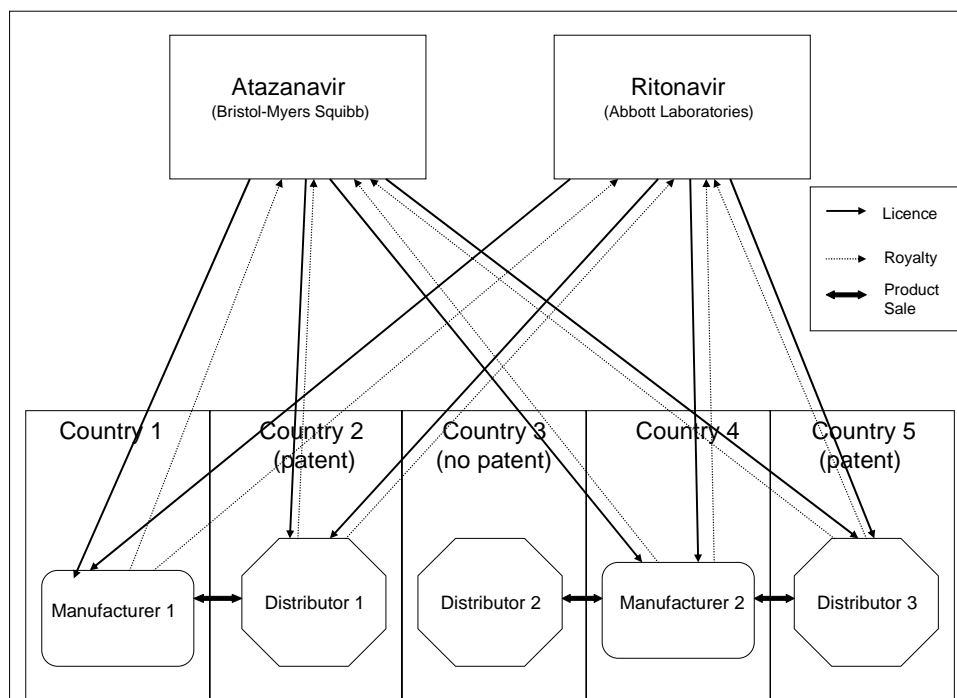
Atazanavir
(Bristol-Myers Squibb)

Ritonavir
(Abbott Laboratories)

Licence

Royalty

Product Sale

| Country 1 | Country 2 (patent) | Country 3 (no patent) | Country 4 | Country 5 (patent) |
|---|---|---|---|---|
| Manufacturer 1 | Distributor 1 | Distributor 2 | Manufacturer 2 | Distributor 3 |